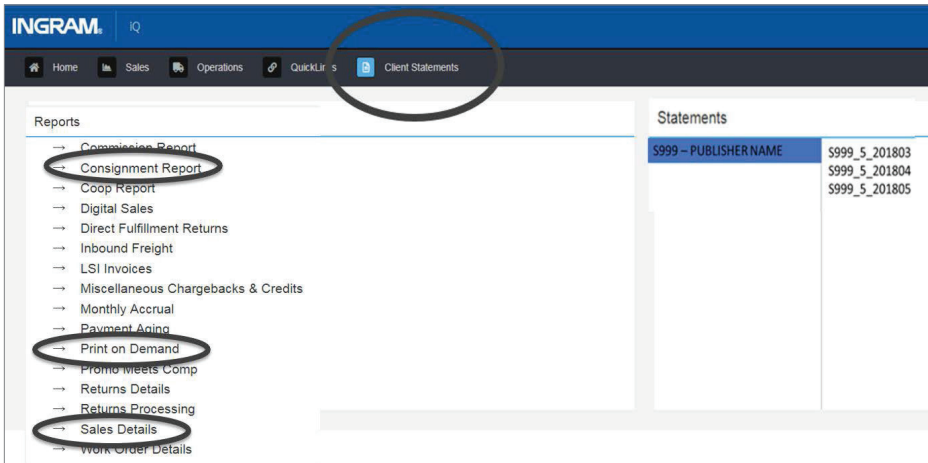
INGRAM. iQ

Home Sales Operations QuickLinks Client Statements

Reports

→ Commission Report
→ Consignment Report
→ Coop Report
→ Digital Sales
→ Direct Fulfillment Returns
→ Inbound Freight
→ LSI Invoices
→ Miscellaneous Chargebacks & Credits
→ Monthly Accrual
→ Payment Aging
→ Print on Demand
→ Promo Meets Comp
→ Returns Details
→ Returns Processing
→ Sales Details
→ Work Order Details

Statements

S999 – PUBLISHER NAME

S999_5_201803
S999_5_201804
S999_5_201805